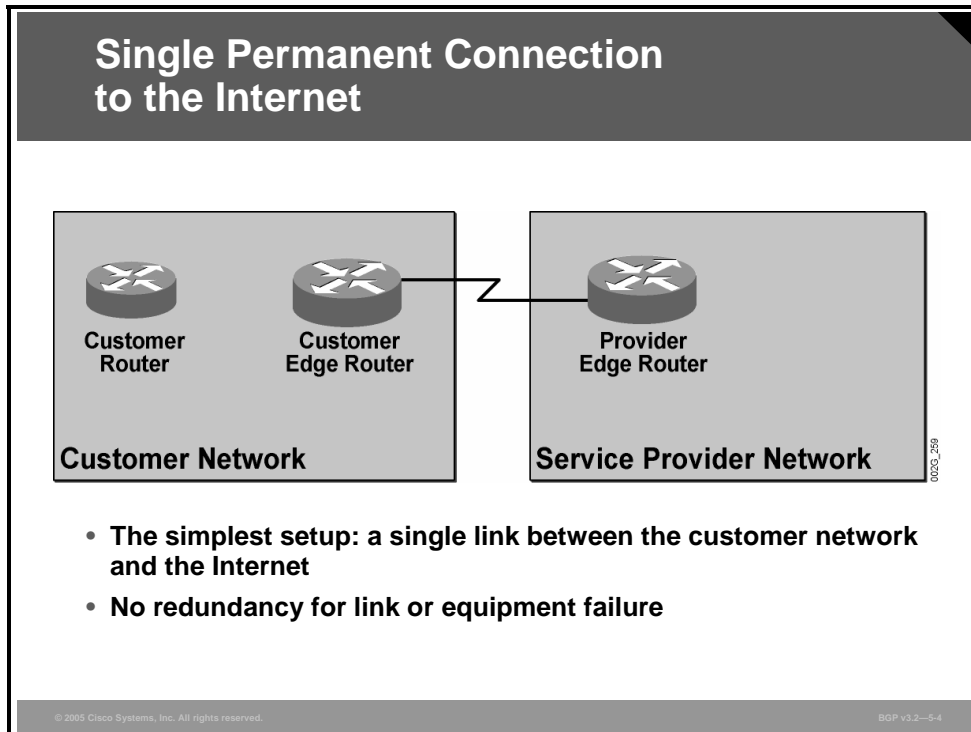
Single Permanent Connection to the Internet

Customer Router

Customer Edge Router

Provider Edge Router

Customer Network

Service Provider Network

002G_259

• The simplest setup: a single link between the customer network and the Internet

• No redundancy for link or equipment failure

© 2005 Cisco Systems, Inc. All rights reserved.

BGP v3.2—5-4